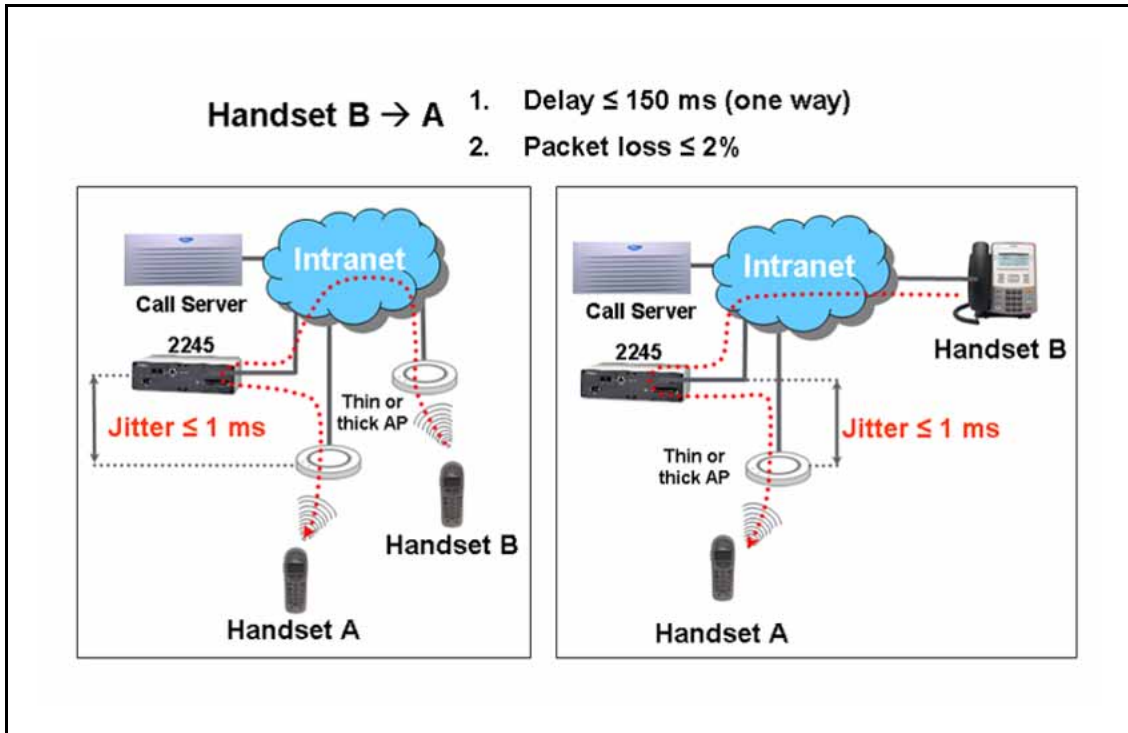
Handset B $\rightarrow$ A

1. Delay $\leq$ 150 ms (one way)
2. Packet loss $\leq$ 2%

Intranet

Call Server

2245

Jitter $\leq$ 1 ms

Thin or thick AP

Handset B

Handset A

Intranet

Call Server

2245

Handset B

Jitter $\leq$ 1 ms

Thin or thick AP

Handset A